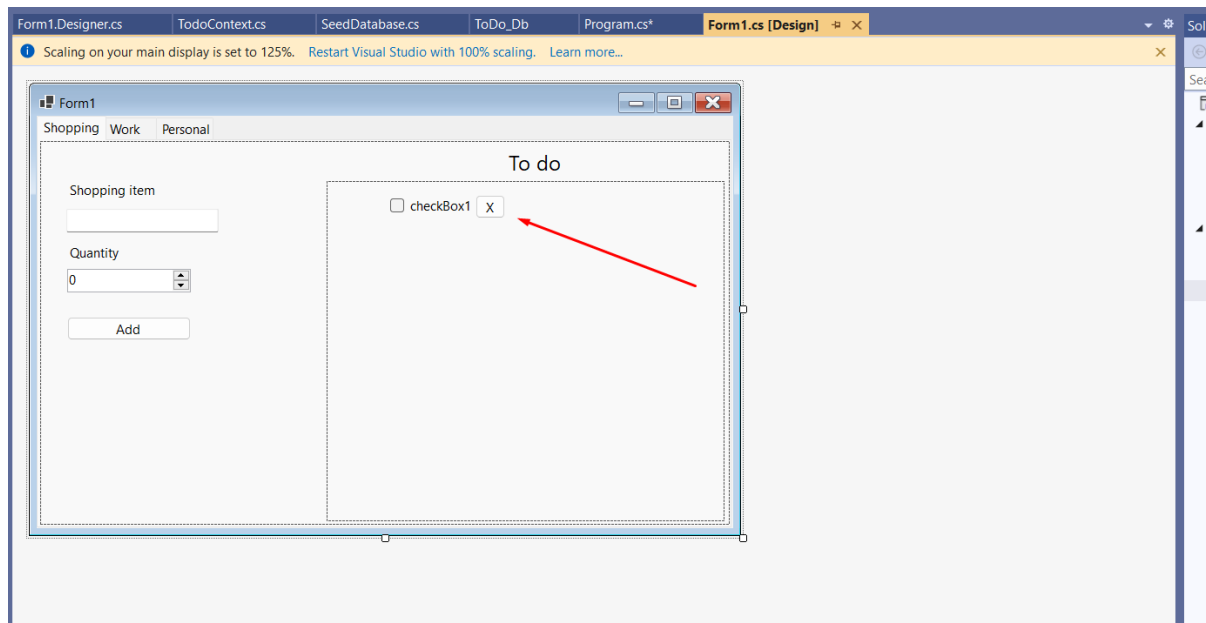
Form1.Designer.cs TodoContext.cs SeedDatabase.cs ToDo_Db Program.cs* Form1.cs [Design]

Scaling on your main display is set to 125%. Restart Visual Studio with 100% scaling. Learn more...

Form1

Shopping Work Personal

To do

Shopping item

Quantity

0

Add

checkBox1 X

Sol

Sea